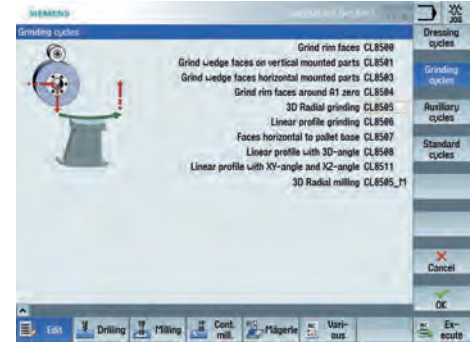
SIEMENS
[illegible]
JOG
Grinding cycles
Grind rim faces CL8500
Grind wedge faces on vertical mounted parts CL8501
Grind wedge faces horizontal mounted parts CL8503
Grind rim faces around A1 zero CL8504
3D Radial grinding CL8505
Linear profile grinding CL8506
Faces horizontal to pallet base CL8507
Linear profile with 3D-angle CL8508
Linear profile with XY-angle and X2-angle CL8511
3D Radial milling CL8505_M
Dressing cycles
Grinding cycles
Auxiliary cycles
Standard cycles
Cancel
OK
Edit
Drilling
Milling
Cont. mill.
Mägerle
Vari-ous
Ex-ecute